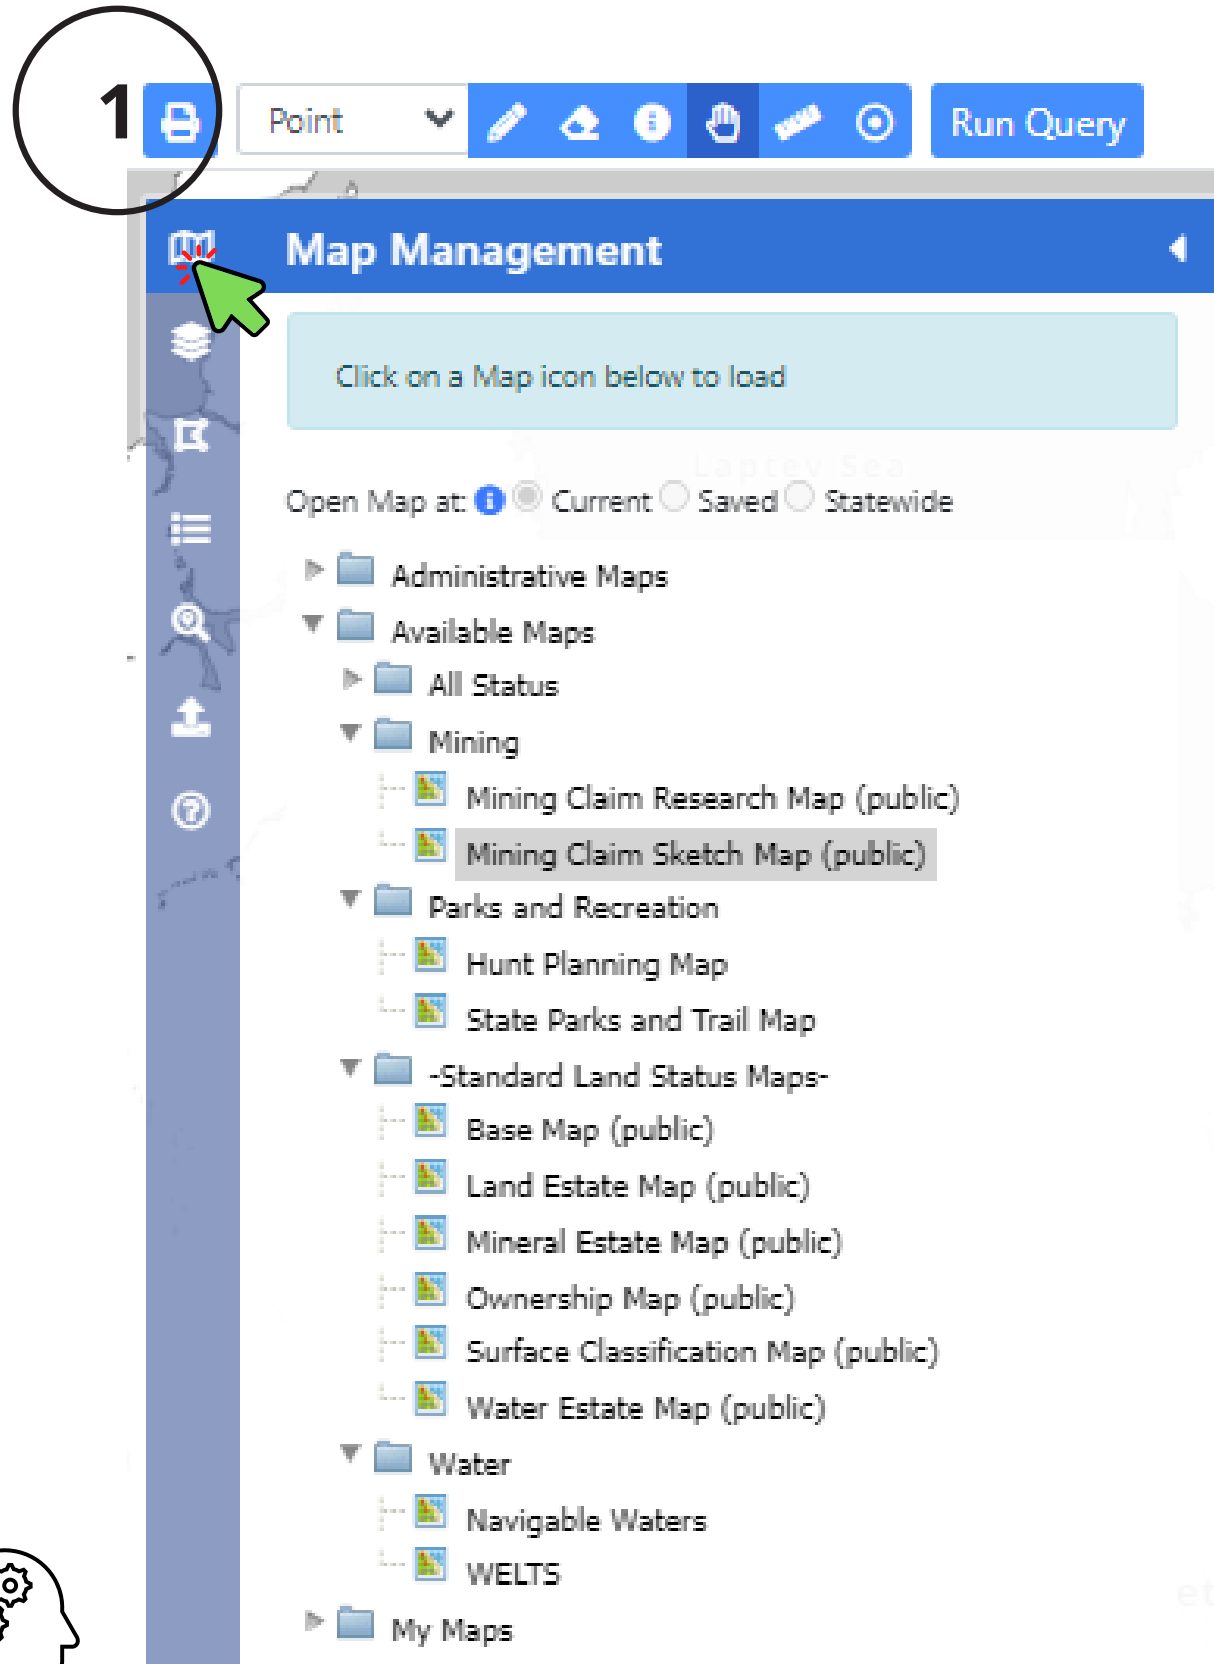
1

Point

Run Query

Map Management

Click on a Map icon below to load

Laptev Sea

Open Map at: Current Saved Statewide

Administrative Maps
Available Maps
All Status
Mining
Mining Claim Research Map (public)
Mining Claim Sketch Map (public)
Parks and Recreation
Hunt Planning Map
State Parks and Trail Map
-Standard Land Status Maps-
Base Map (public)
Land Estate Map (public)
Mineral Estate Map (public)
Ownership Map (public)
Surface Classification Map (public)
Water Estate Map (public)
Water
Navigable Waters
WELTS
My Maps